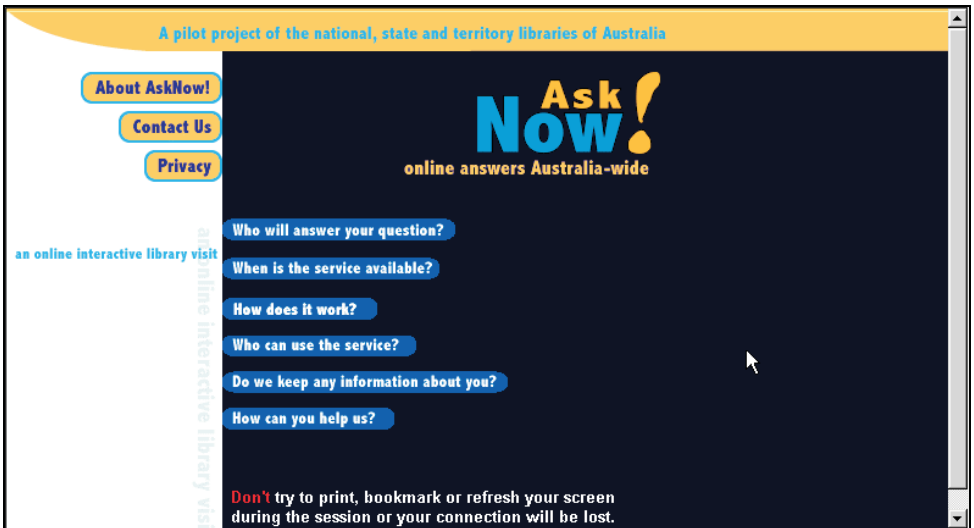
A pilot project of the national, state and territory libraries of Australia

About AskNow!

Contact Us

Privacy

Ask Now!

online answers Australia-wide

an online interactive library visit

an online interactive library visit

Who will answer your question?

When is the service available?

How does it work?

Who can use the service?

Do we keep any information about you?

How can you help us?

Don't try to print, bookmark or refresh your screen during the session or your connection will be lost.